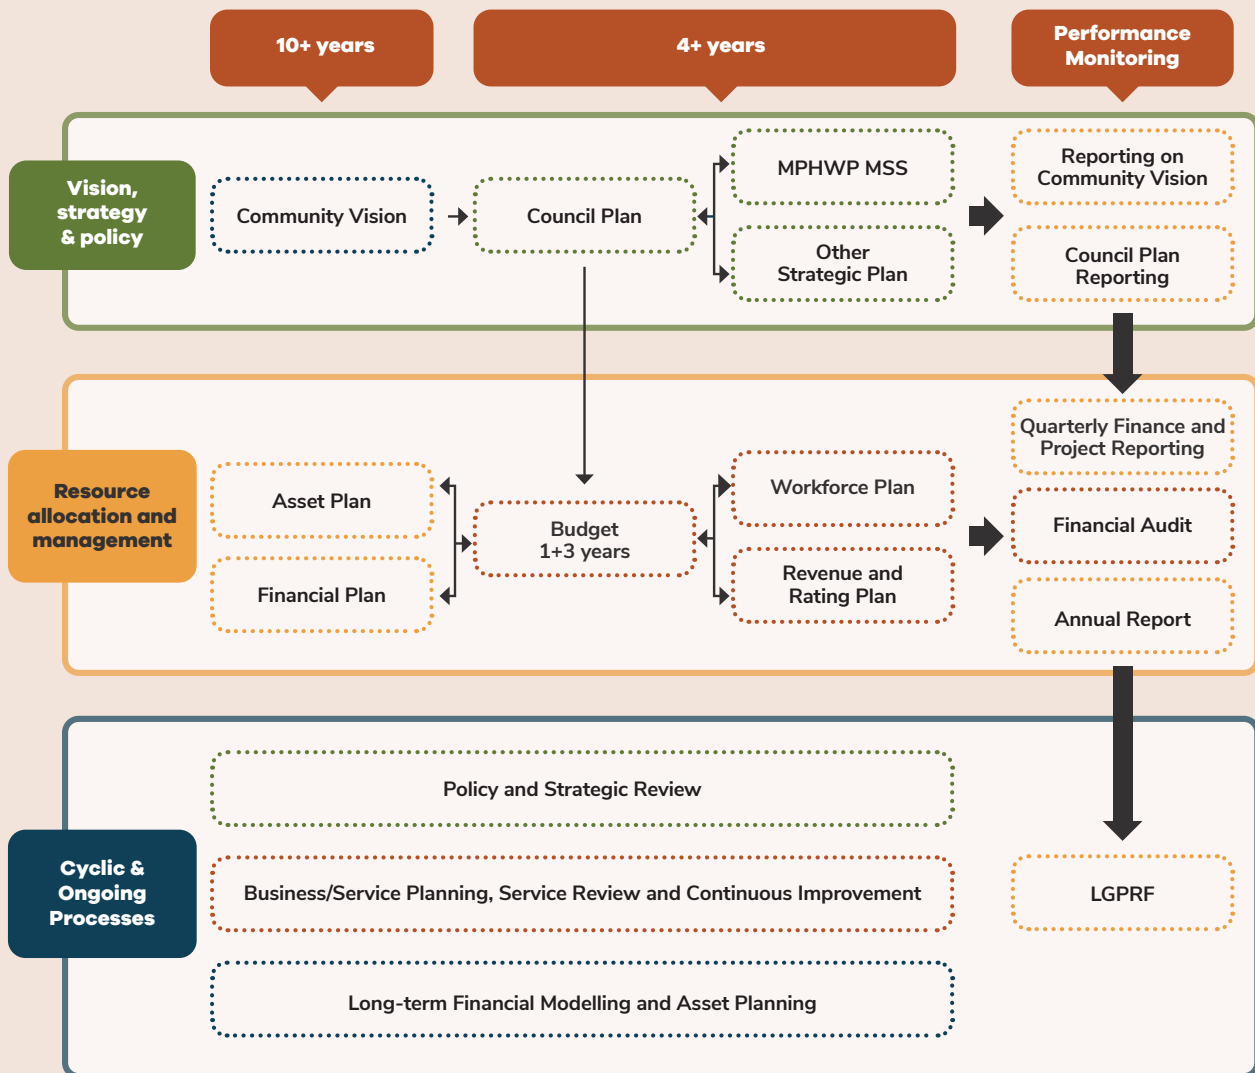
10+ years

4+ years

Performance Monitoring

Vision, strategy & policy

Community Vision

Council Plan

MPHWP MSS

Other Strategic Plan

Reporting on Community Vision

Council Plan Reporting

Resource allocation and management

Asset Plan

Financial Plan

Budget 1+3 years

Workforce Plan

Revenue and Rating Plan

Quarterly Finance and Project Reporting

Financial Audit

Annual Report

Cyclic & Ongoing Processes

Policy and Strategic Review

Business/Service Planning, Service Review and Continuous Improvement

Long-term Financial Modelling and Asset Planning

LGPRF